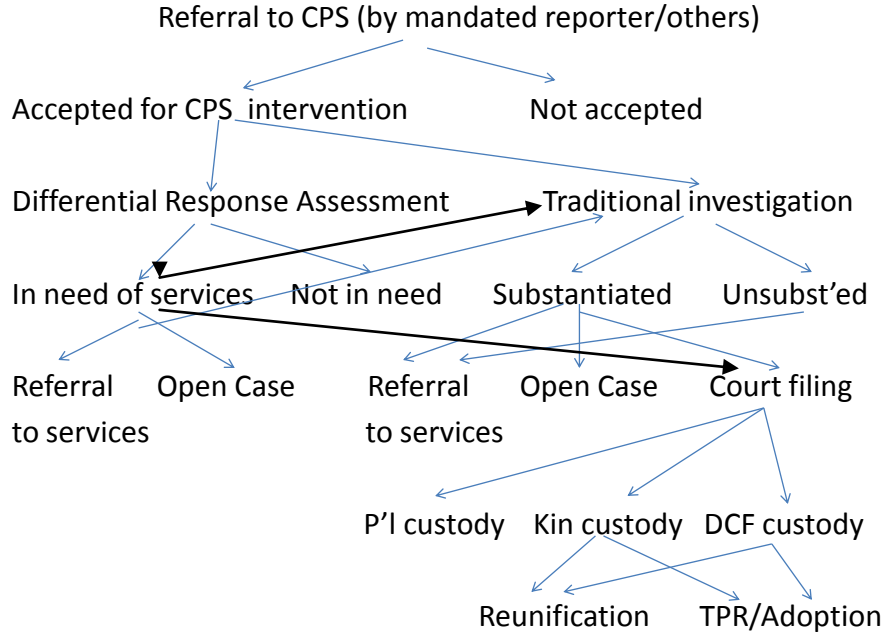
Referral to CPS (by mandated reporter/others)

Accepted for CPS intervention

Not accepted

Differential Response Assessment

Traditional investigation

In need of services

Not in need

Substantiated

Unsubst'ed

Referral to services

Open Case

Referral to services

Open Case

Court filing

P'l custody

Kin custody

DCF custody

Reunification

TPR/Adoption